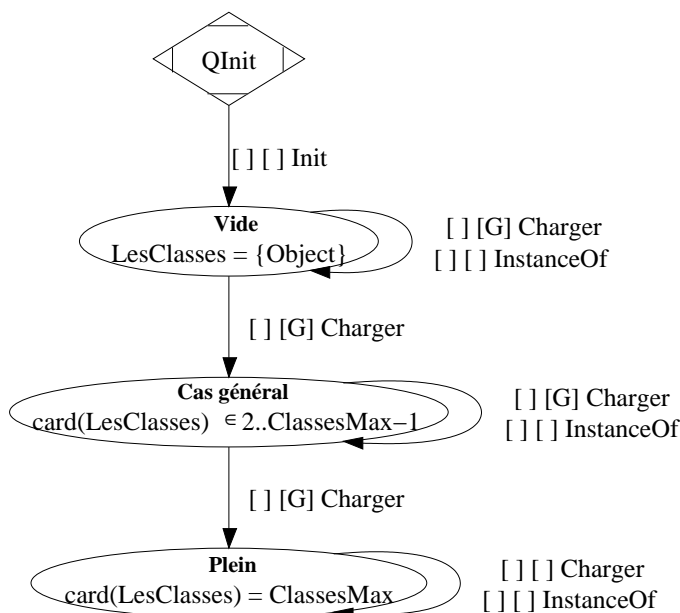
QInit

[ ] [ ] Init

Vide
LesClasses = {Object}

[ ] [G] Charger
[ ] [ ] InstanceOf

[ ] [G] Charger

Cas général
card(LesClasses) $\in$ 2..ClassesMax−1

[ ] [G] Charger
[ ] [ ] InstanceOf

[ ] [G] Charger

Plein
card(LesClasses) = ClassesMax

[ ] [ ] Charger
[ ] [ ] InstanceOf